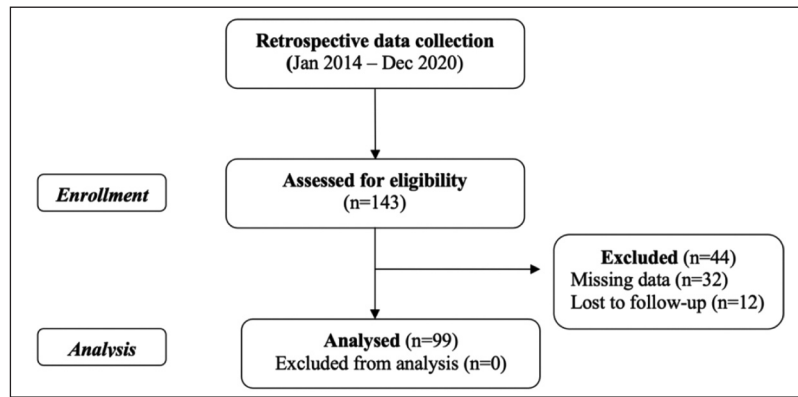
Retrospective data collection
(Jan 2014 – Dec 2020)

Enrollment

Assessed for eligibility
(n=143)

Excluded (n=44)
Missing data (n=32)
Lost to follow-up (n=12)

Analysis

Analysed (n=99)
Excluded from analysis (n=0)